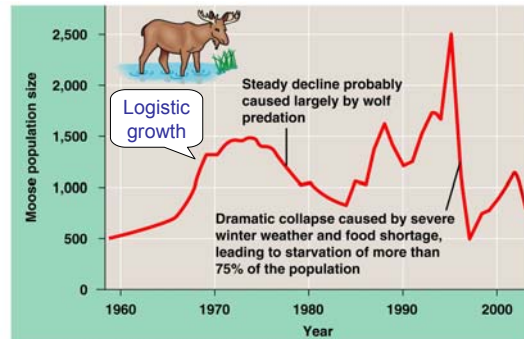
Logistic growth

Steady decline probably caused largely by wolf predation

Dramatic collapse caused by severe winter weather and food shortage, leading to starvation of more than 75% of the population

Moose population size

2,500
2,000
1,500
1,000
500
0

1960
1970
1980
1990
2000

Year